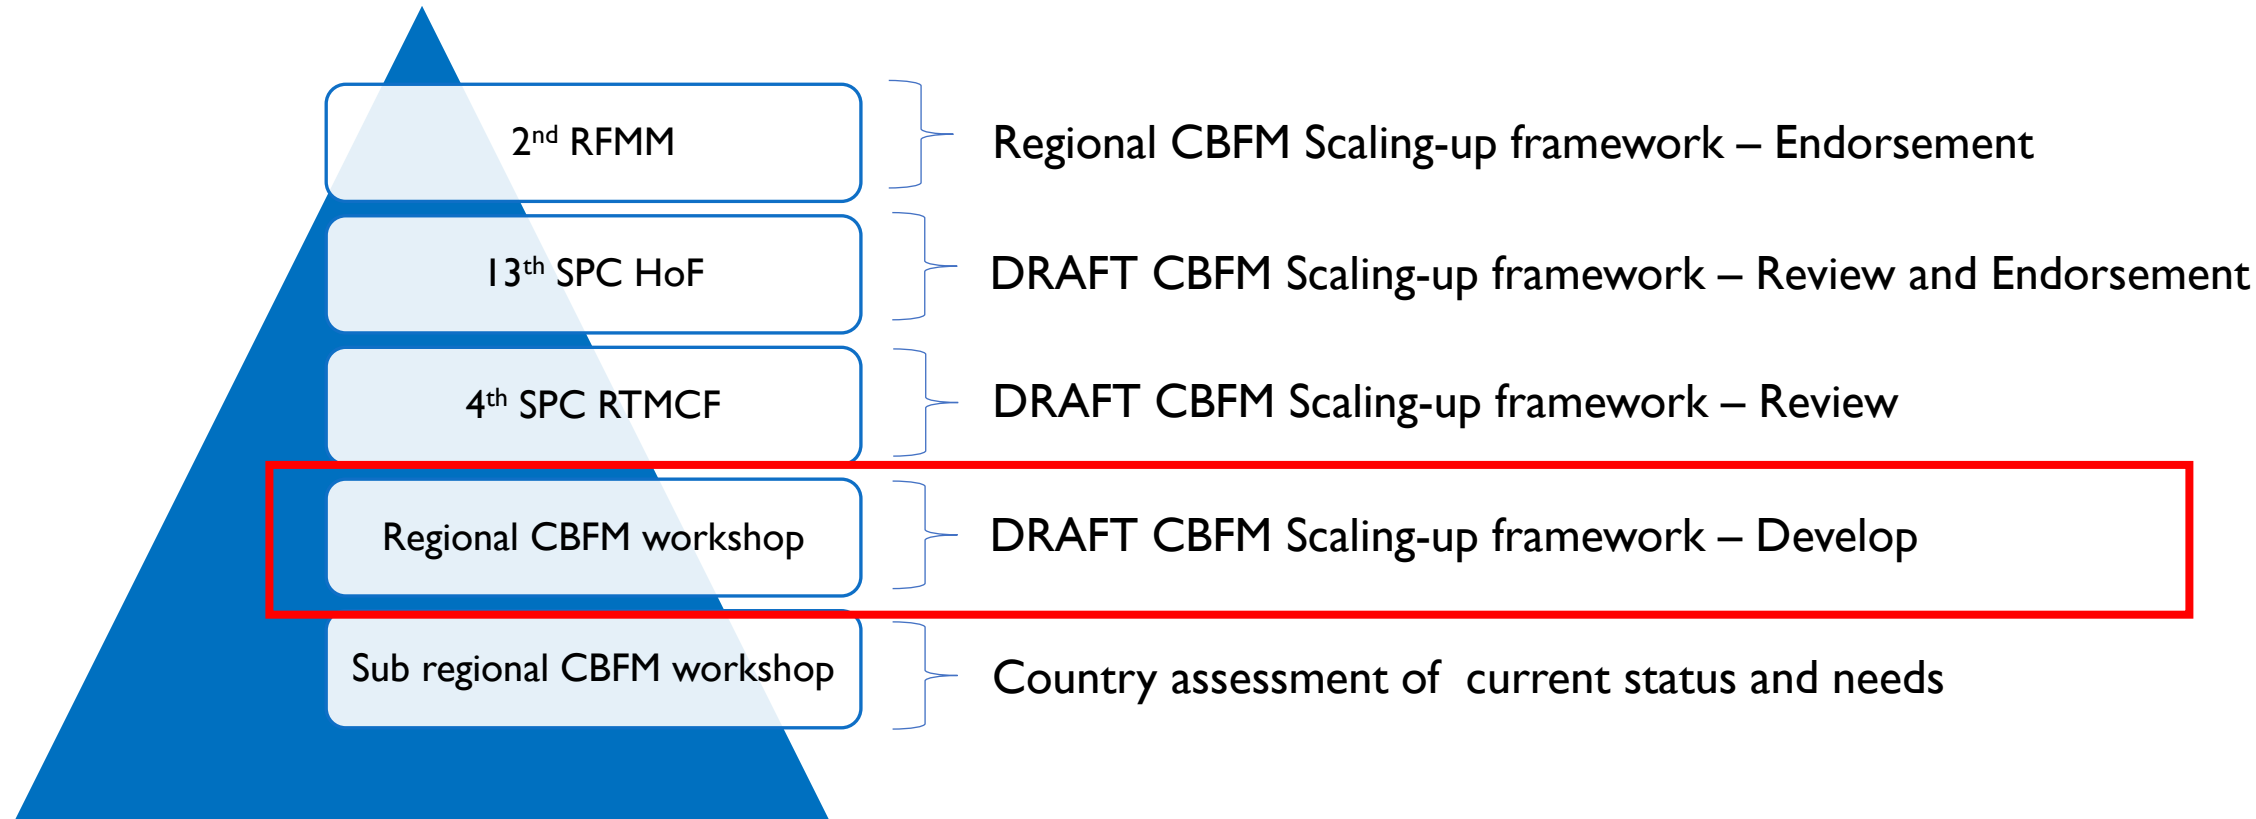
2$^{nd}$ RFMM

Regional CBFM Scaling-up framework – Endorsement

13$^{th}$ SPC HoF

DRAFT CBFM Scaling-up framework – Review and Endorsement

4$^{th}$ SPC RTMCF

DRAFT CBFM Scaling-up framework – Review

Regional CBFM workshop

DRAFT CBFM Scaling-up framework – Develop

Sub regional CBFM workshop

Country assessment of current status and needs